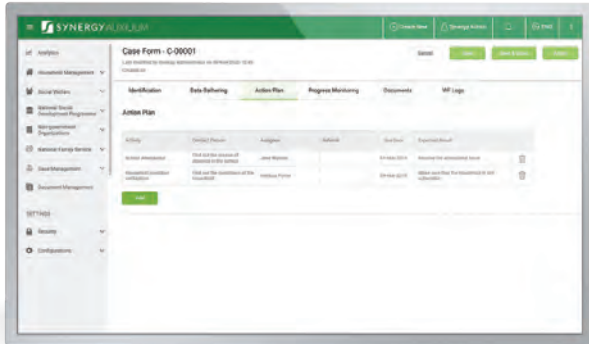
SYNERGYALBUM

Create New | Synergy Action | Exit

Analytics
Household Management
Social Workers
National Social Development Programme
Non-government Organisations
National Family Service
Case Management
Document Management

SETTINGS
Security
Configurations

Case Form - C-00001
Last modified by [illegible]
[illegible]

Cancel | Save | Save & Close | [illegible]

Identification | Data Gathering | Action Plan | Progress Monitoring | Documents | WF Logs

Action Plan

| Activity | Contact Person | Assignee | Referral | Due Date | Expected Result |
|---|---|---|---|---|---|
| School attendance | Find out the source of absence of the school | Jane Mutola | | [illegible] | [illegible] |
| Household condition verification | Find out the conditions of the household | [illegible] | | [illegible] | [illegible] |

Add